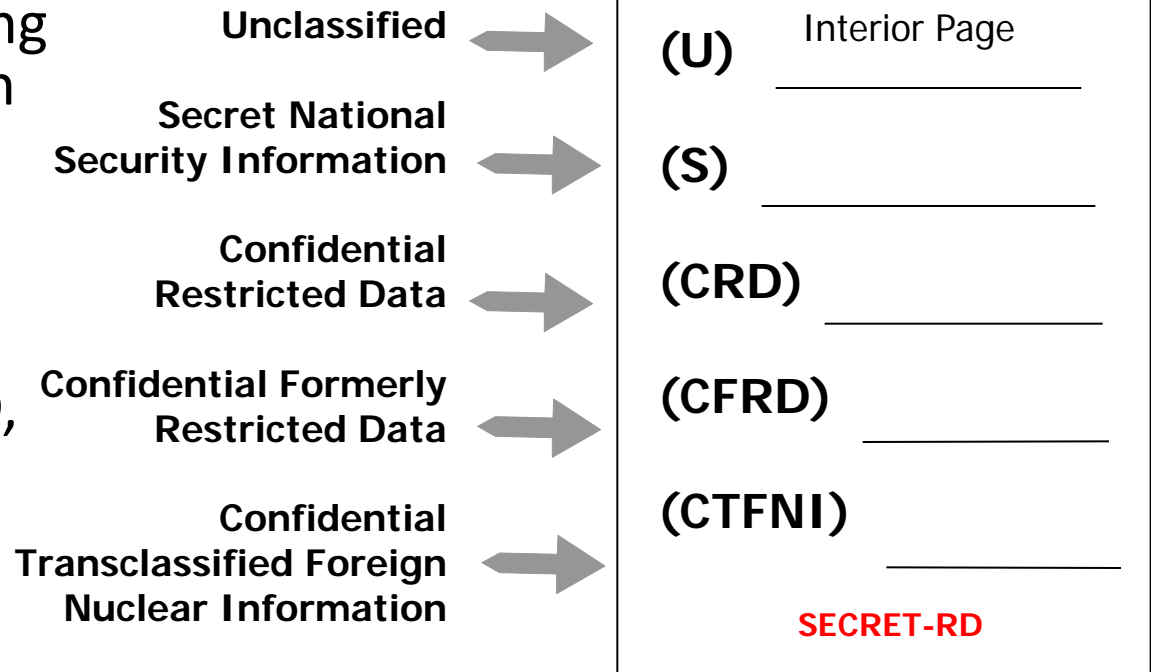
ng
n

),

Unclassified

Secret National Security Information

Confidential Restricted Data

Confidential Formerly Restricted Data

Confidential Transclassified Foreign Nuclear Information

Interior Page

(U) ____________

(S) ____________

(CRD) ____________

(CFRD) ____________

(CTFNI) ____________

SECRET-RD